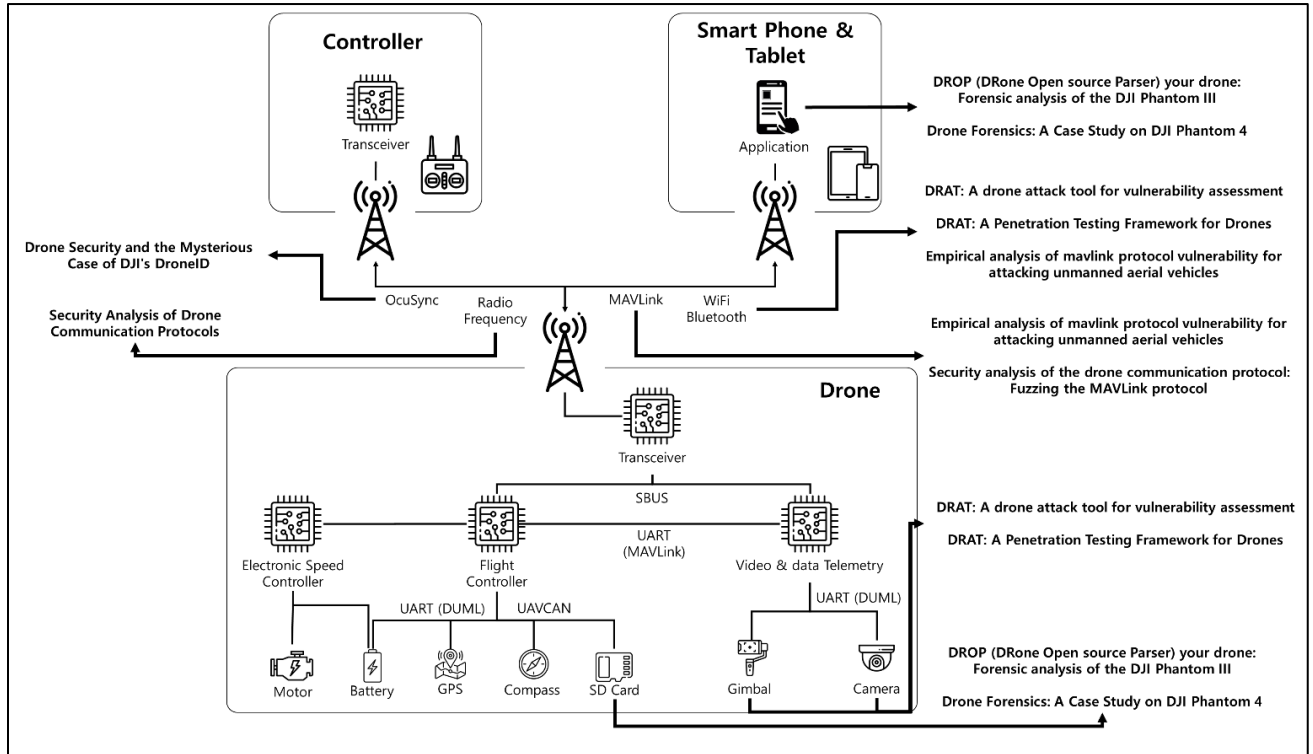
Controller

Transceiver

Smart Phone & Tablet

Application

DROP (DRone Open source Parser) your drone: Forensic analysis of the DJI Phantom III

Drone Forensics: A Case Study on DJI Phantom 4

DRAT: A drone attack tool for vulnerability assessment

DRAT: A Penetration Testing Framework for Drones

Empirical analysis of mavlink protocol vulnerability for attacking unmanned aerial vehicles

Drone Security and the Mysterious Case of DJI's DroneID

OcuSync

Radio Frequency

MAVLink

WiFi Bluetooth

Security Analysis of Drone Communication Protocols

Empirical analysis of mavlink protocol vulnerability for attacking unmanned aerial vehicles

Security analysis of the drone communication protocol: Fuzzing the MAVLink protocol

Drone

Transceiver

SBUS

UART (MAVLink)

Electronic Speed Controller

Flight Controller

Video & data Telemetry

DRAT: A drone attack tool for vulnerability assessment

DRAT: A Penetration Testing Framework for Drones

UART (DUML)

UAVCAN

UART (DUML)

Motor

Battery

GPS

Compass

SD Card

Gimbal

Camera

DROP (DRone Open source Parser) your drone: Forensic analysis of the DJI Phantom III

Drone Forensics: A Case Study on DJI Phantom 4